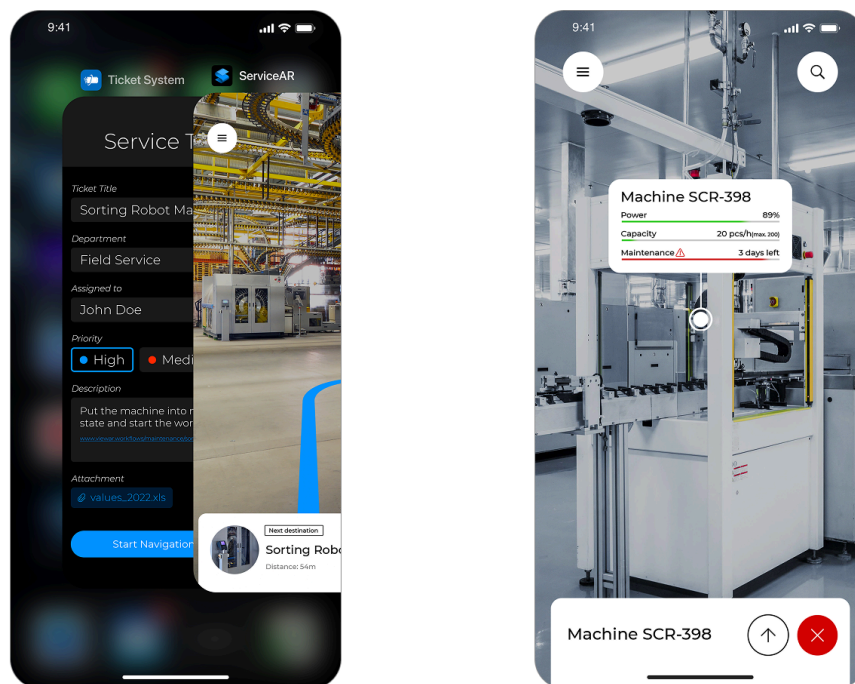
9:41

Ticket System

ServiceAR

Service T

Ticket Title
Sorting Robot Ma

Department
Field Service

Assigned to
John Doe

Priority
High
Medi

Description
Put the machine into r state and start the wor
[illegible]

Attachment
values_2022.xls

Start Navigation

Next destination
Sorting Robo
Distance: 54m

9:41

Machine SCR-398

| Power | 89% |
|---|---|
| Capacity | 20 pcs/h(max. 200) |
| Maintenance | 3 days left |

Machine SCR-398